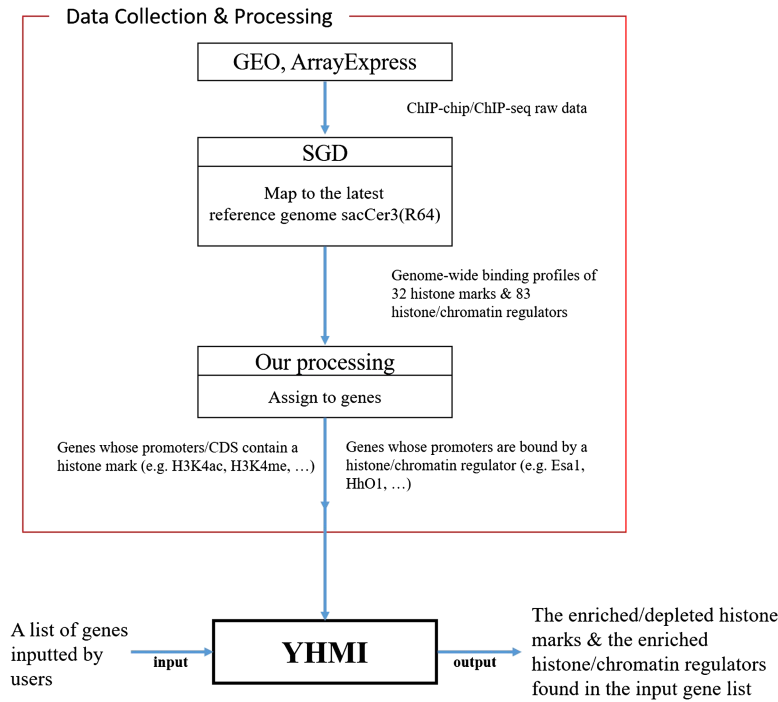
Data Collection & Processing

GEO, ArrayExpress

ChIP-chip/ChIP-seq raw data

SGD

Map to the latest reference genome sacCer3(R64)

Genome-wide binding profiles of 32 histone marks & 83 histone/chromatin regulators

Our processing

Assign to genes

Genes whose promoters/CDS contain a histone mark (e.g. H3K4ac, H3K4me, …)

Genes whose promoters are bound by a histone/chromatin regulator (e.g. Esa1, HhO1, …)

A list of genes inputted by users

input

YHMI

output

The enriched/depleted histone marks & the enriched histone/chromatin regulators found in the input gene list